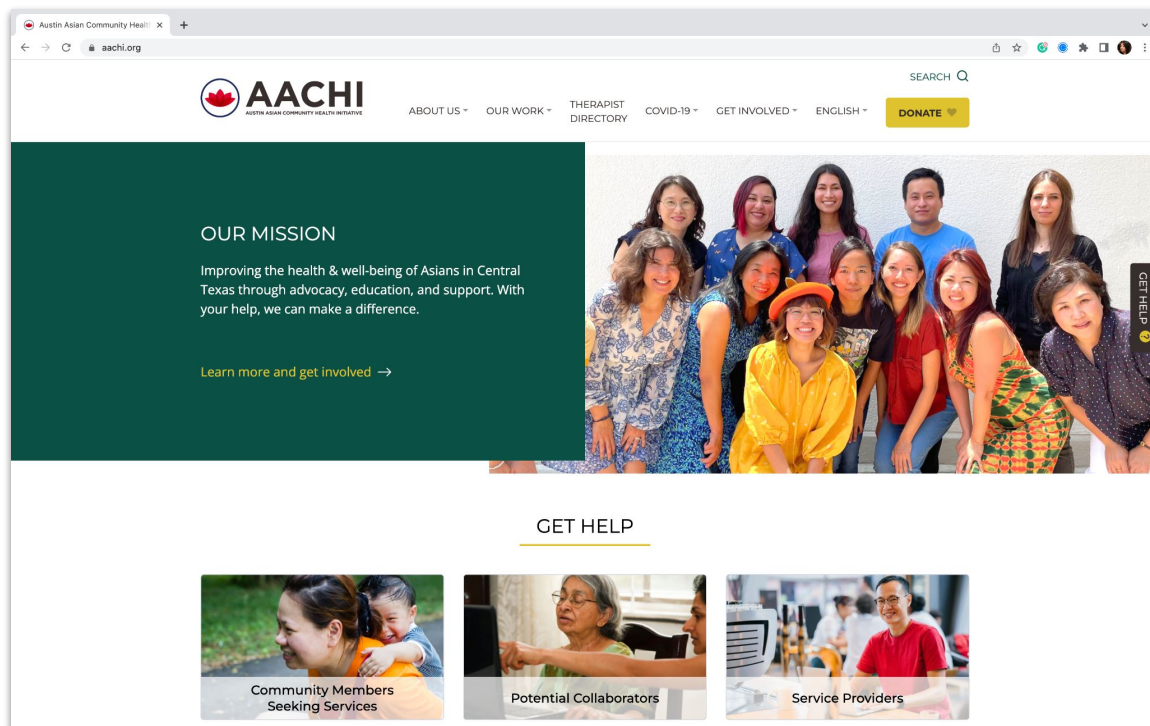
Austin Asian Community Healt ×

aachi.org

SEARCH

AACHI
AUSTIN ASIAN COMMUNITY HEALTH INITIATIVE

ABOUT US ▾ OUR WORK ▾ THERAPIST DIRECTORY COVID-19 ▾ GET INVOLVED ▾ ENGLISH ▾ DONATE

OUR MISSION

Improving the health & well-being of Asians in Central Texas through advocacy, education, and support. With your help, we can make a difference.

Learn more and get involved →

GET HELP

GET HELP

Community Members Seeking Services

Potential Collaborators

Service Providers